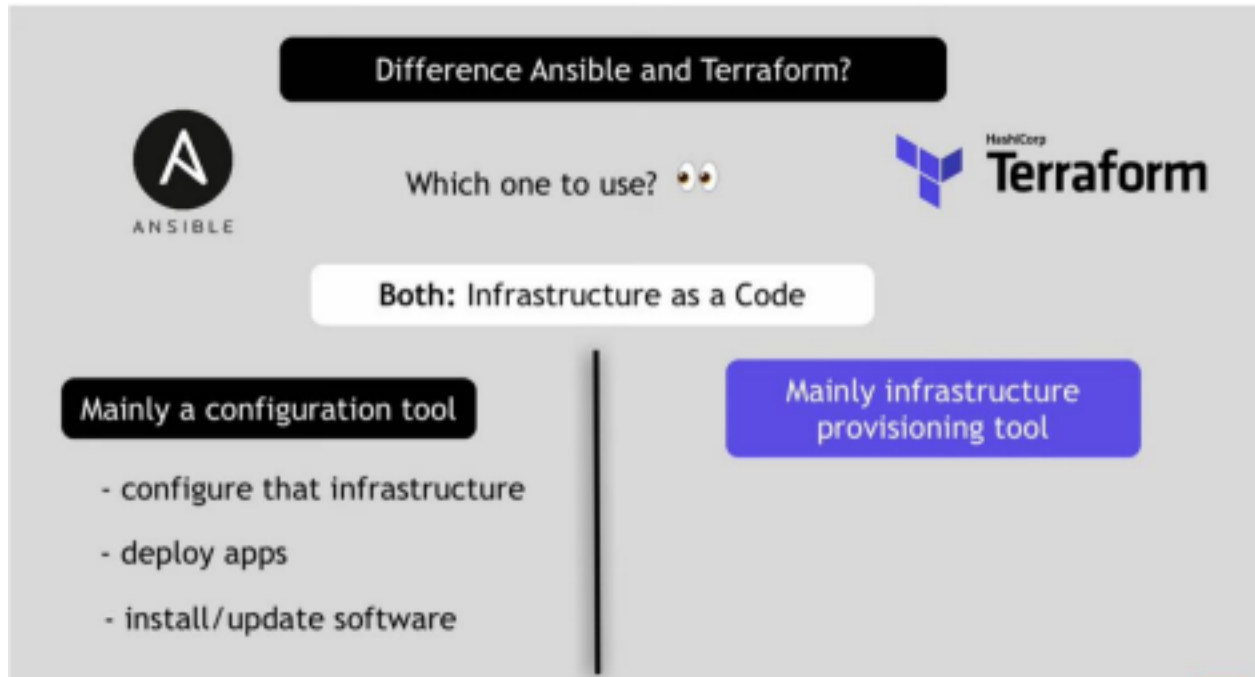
Difference Ansible and Terraform?

ANSIBLE

Which one to use? 👀

HashiCorp
Terraform

Both: Infrastructure as a Code

Mainly a configuration tool

- configure that infrastructure

- deploy apps

- install/update software

Mainly infrastructure provisioning tool